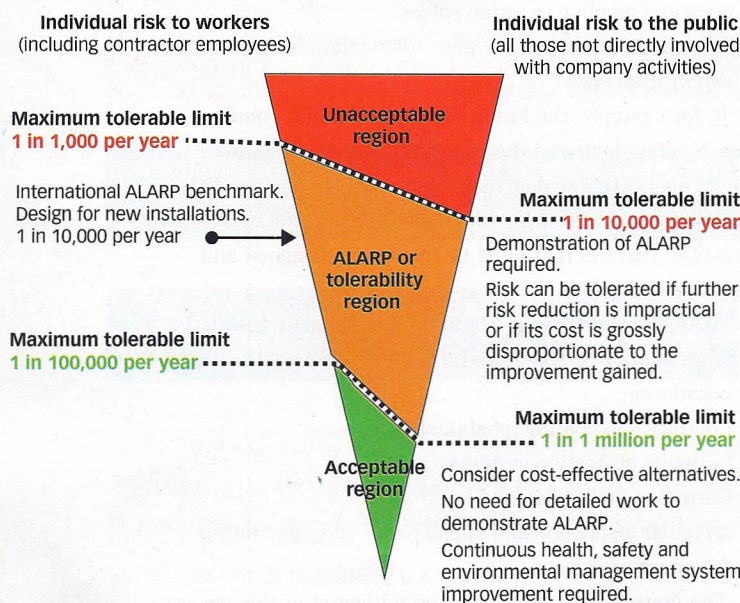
Individual risk to workers
(including contractor employees)

Individual risk to the public
(all those not directly involved with company activities)

Maximum tolerable limit
1 in 1,000 per year

Unacceptable region

International ALARP benchmark.
Design for new installations.
1 in 10,000 per year

Maximum tolerable limit
1 in 10,000 per year

ALARP or tolerability region

Demonstration of ALARP required.
Risk can be tolerated if further risk reduction is impractical or if its cost is grossly disproportionate to the improvement gained.

Maximum tolerable limit
1 in 100,000 per year

Maximum tolerable limit
1 in 1 million per year

Acceptable region

Consider cost-effective alternatives.
No need for detailed work to demonstrate ALARP.
Continuous health, safety and environmental management system improvement required.